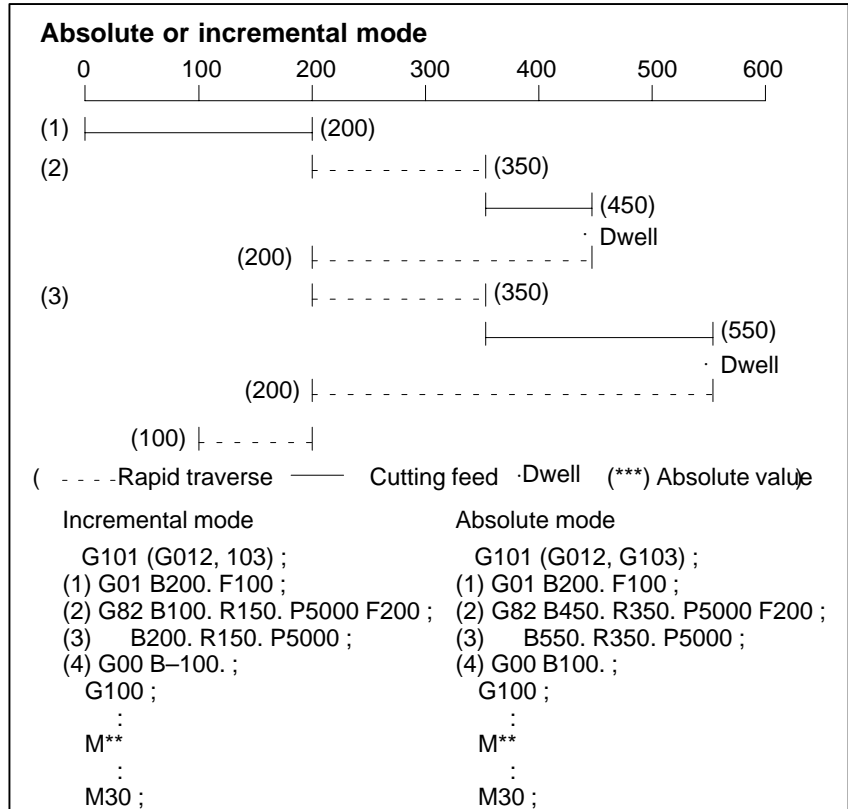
Absolute or incremental mode

0 100 200 300 400 500 600

(1) (200)

(2) (350)

(450)

Dwell

(200)

(3) (350)

(550)

Dwell

(200)

(100)

( Rapid traverse Cutting feed Dwell (***) Absolute value)

Incremental mode

G101 (G012, 103) ;
(1) G01 B200. F100 ;
(2) G82 B100. R150. P5000 F200 ;
(3) B200. R150. P5000 ;
(4) G00 B–100. ;
G100 ;
:
M**
:
M30 ;

Absolute mode

G101 (G012, G103) ;
(1) G01 B200. F100 ;
(2) G82 B450. R350. P5000 F200 ;
(3) B550. R350. P5000 ;
(4) G00 B100. ;
G100 ;
:
M**
:
M30 ;